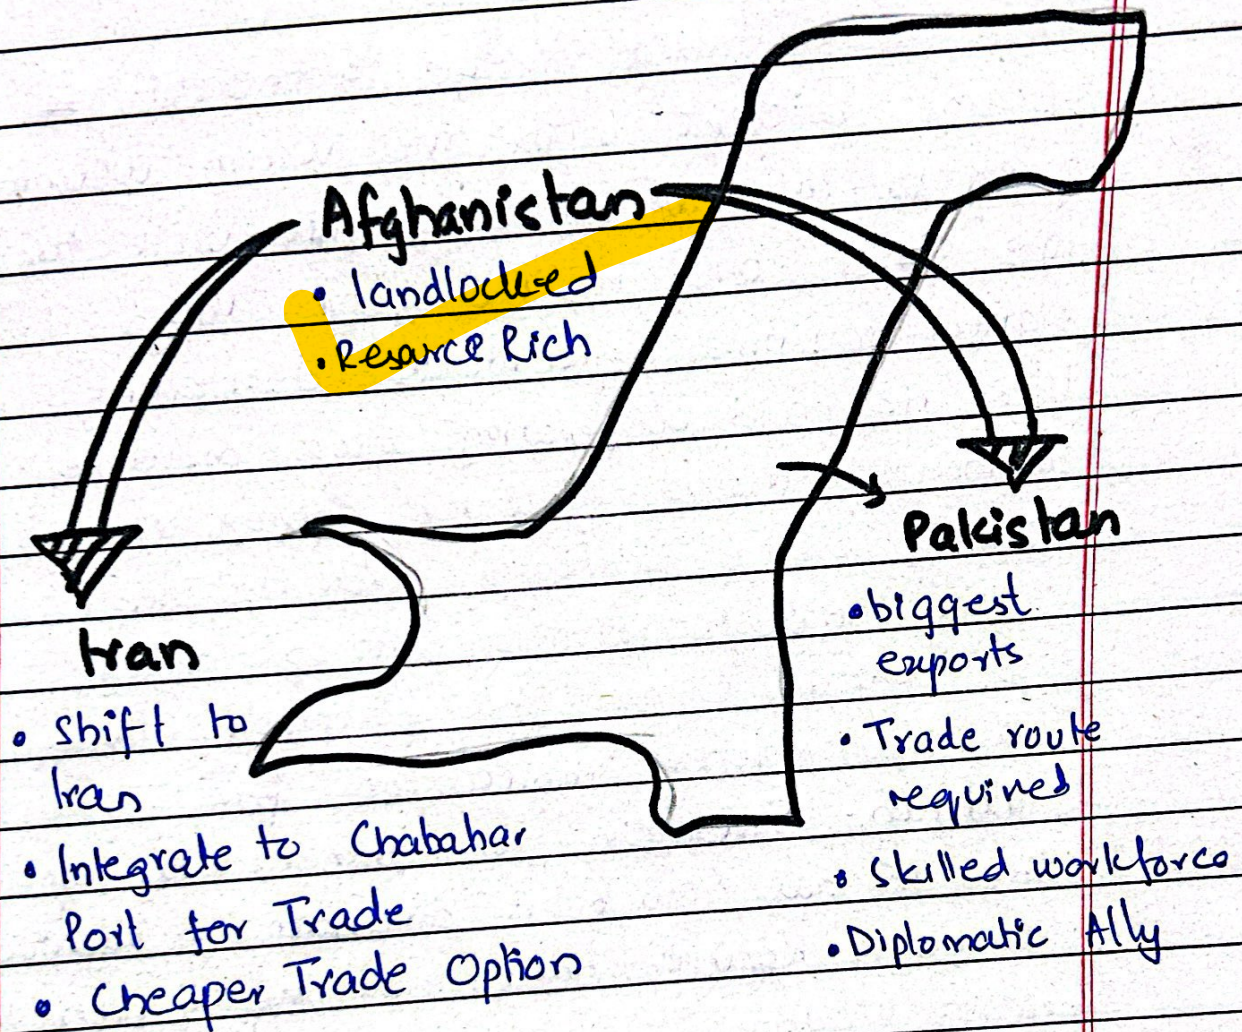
Afghanistan
• landlocked
• Resource Rich

Iran
• Shift to Iran
• Integrate to Chabahar Port for Trade
• Cheaper Trade Option

Pakistan
• biggest exports
• Trade route required
• Skilled workforce
• Diplomatic Ally